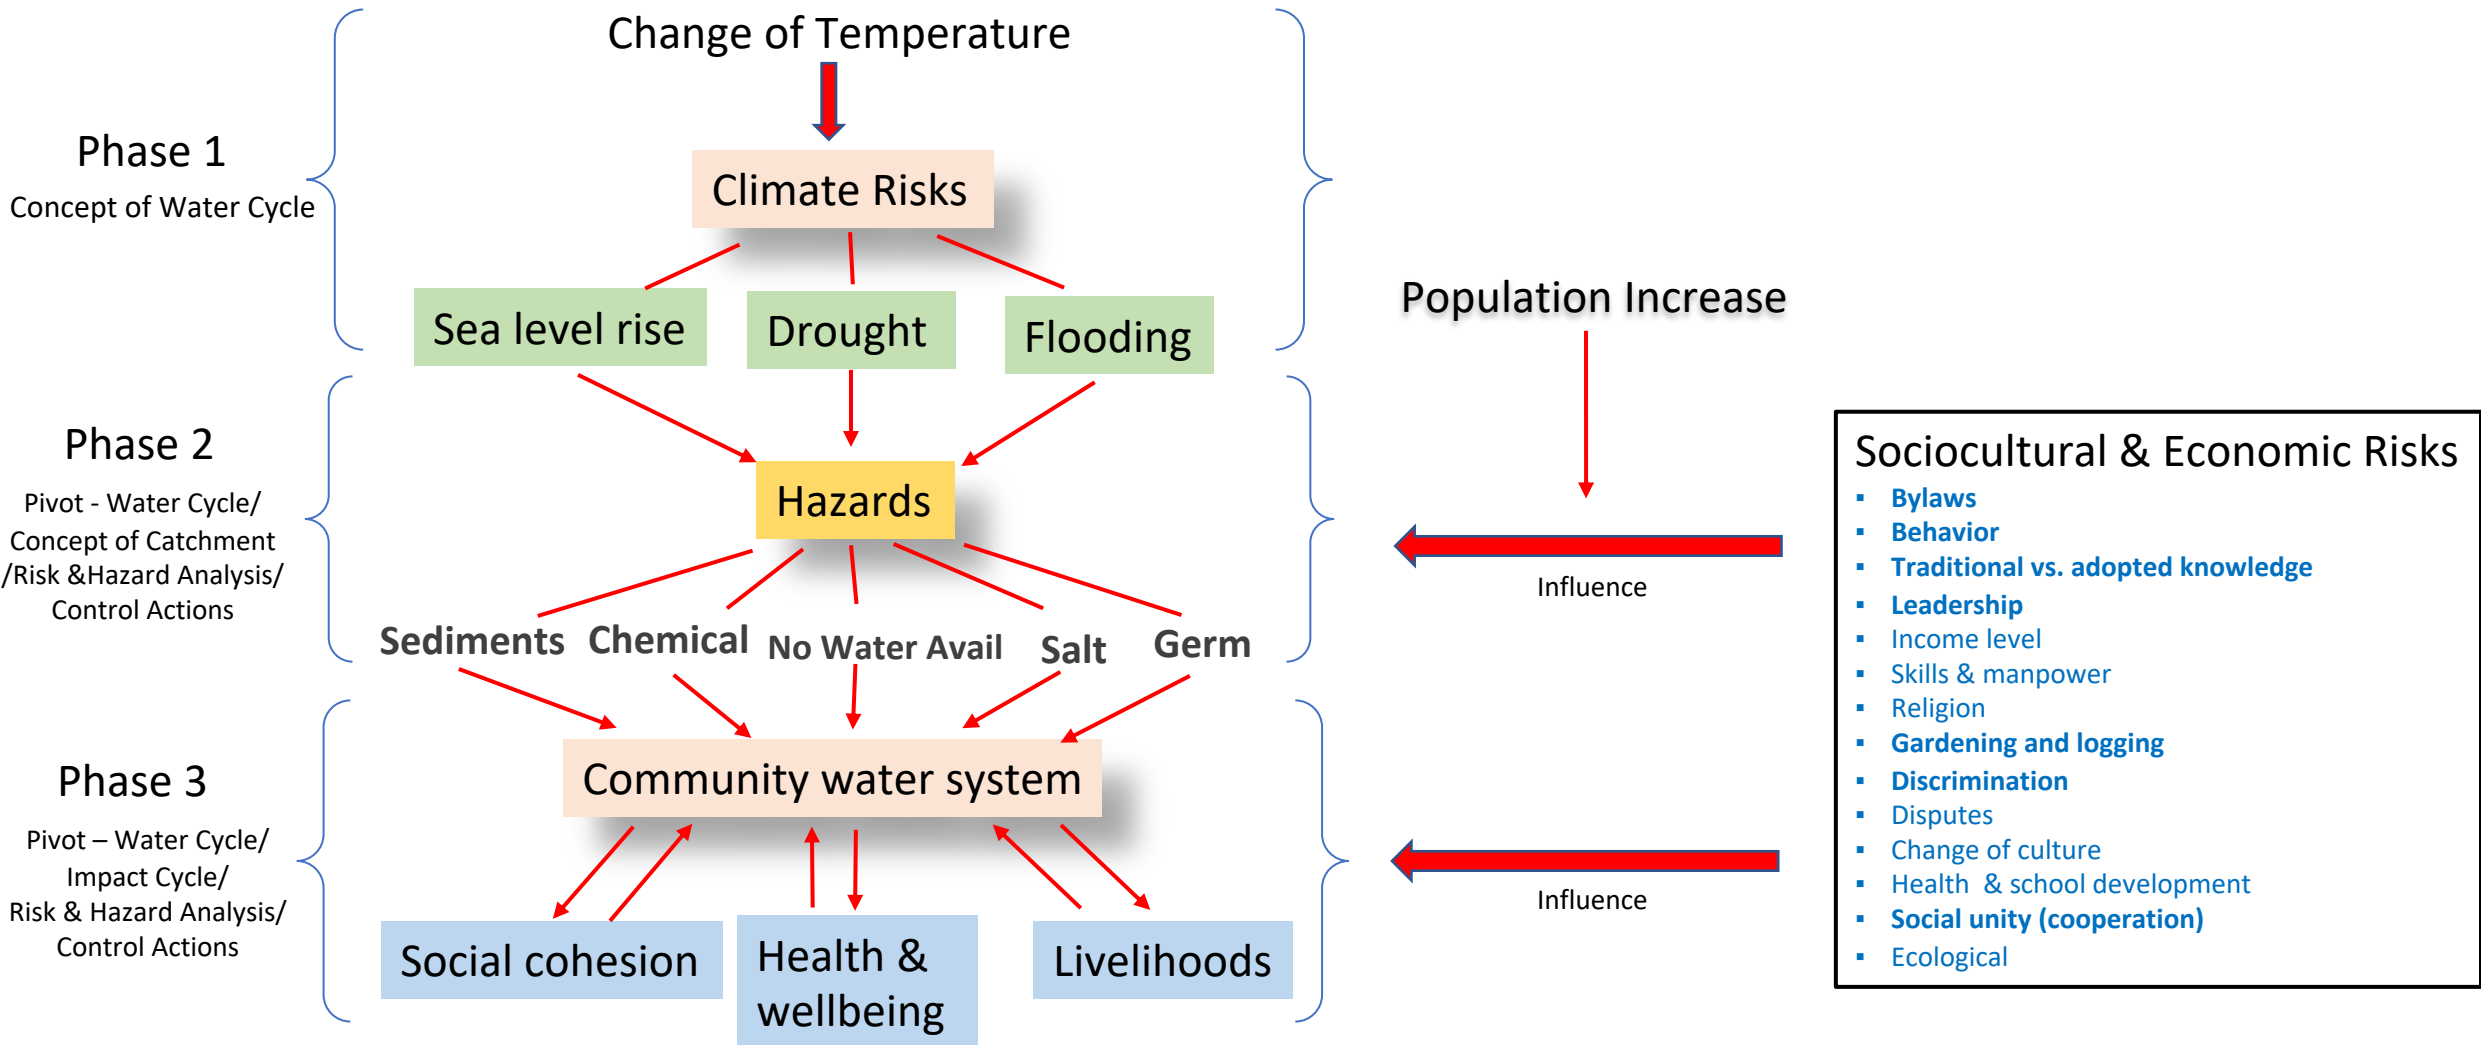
Change of Temperature

Phase 1
Concept of Water Cycle

Climate Risks

Sea level rise
Drought
Flooding

Population Increase

Phase 2
Pivot - Water Cycle/ Concept of Catchment /Risk &Hazard Analysis/ Control Actions

Hazards

Influence

Sediments
Chemical
No Water Avail
Salt
Germ

Sociocultural & Economic Risks
- Bylaws
- Behavior
- Traditional vs. adopted knowledge
- Leadership
- Income level
- Skills & manpower
- Religion
- Gardening and logging
- Discrimination
- Disputes
- Change of culture
- Health & school development
- Social unity (cooperation)
- Ecological

Phase 3
Pivot – Water Cycle/ Impact Cycle/ Risk & Hazard Analysis/ Control Actions

Community water system

Influence

Social cohesion
Health & wellbeing
Livelihoods